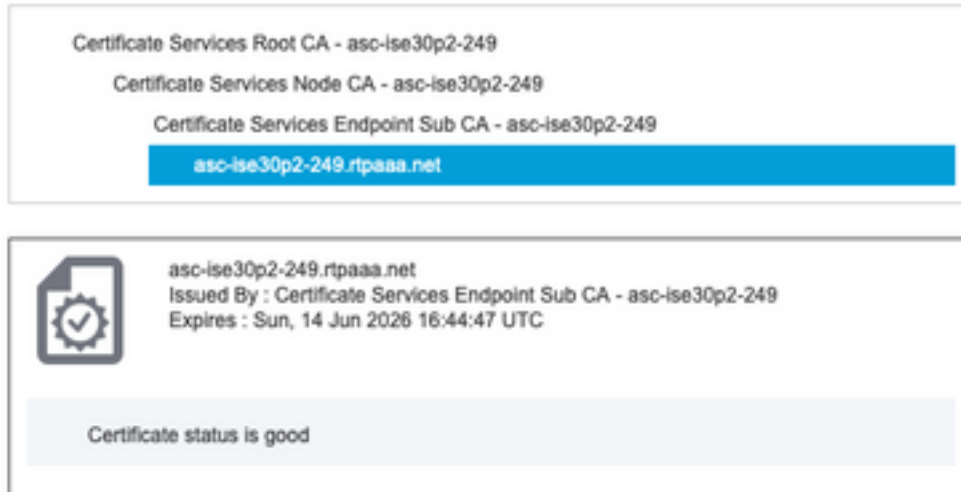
Certificate Services Root CA - asc-ise30p2-249

Certificate Services Node CA - asc-ise30p2-249

Certificate Services Endpoint Sub CA - asc-ise30p2-249

asc-ise30p2-249.rtpaaa.net

asc-ise30p2-249.rtpaaa.net
Issued By : Certificate Services Endpoint Sub CA - asc-ise30p2-249
Expires : Sun, 14 Jun 2026 16:44:47 UTC

Certificate status is good